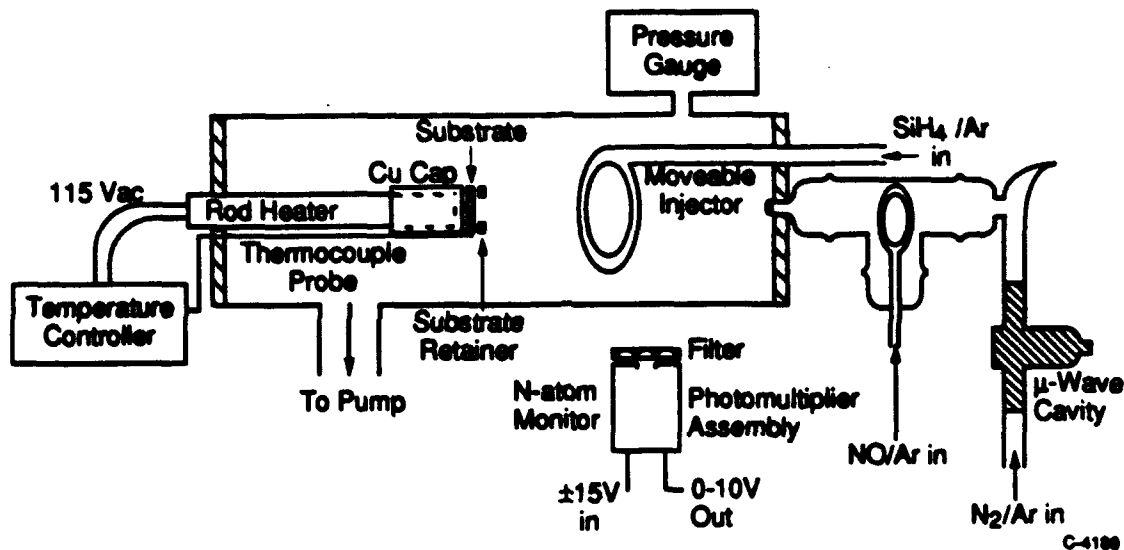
Pressure Gauge

Substrate

$SiH_4$ /Ar in

Cu Cap

115 Vac

Rod Heater

Moveable Injector

Thermocouple Probe

Temperature Controller

Substrate Retainer

To Pump

Filter

N-atom Monitor

Photomultiplier Assembly

μ-Wave Cavity

NO/Ar in

±15V in

0-10V Out

$N_2$/Ar in

C-4188